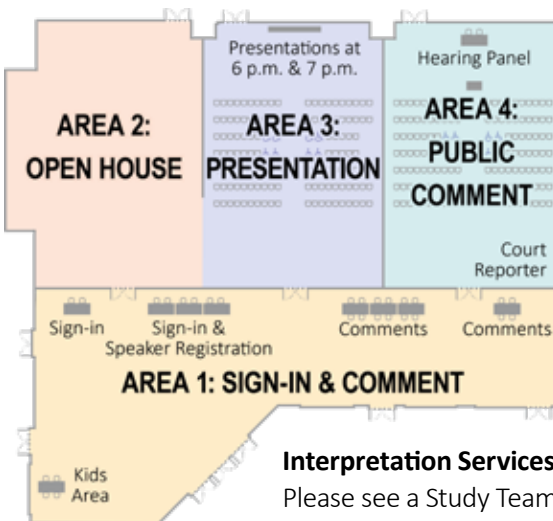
AREA 2:
OPEN HOUSE

Presentations at 6 p.m. & 7 p.m.

AREA 3:
PRESENTATION

Hearing Panel

AREA 4:
PUBLIC COMMENT

Court Reporter

Sign-in

Sign-in & Speaker Registration

Comments

Comments

AREA 1: SIGN-IN & COMMENT

Kids Area

Interpretation Services

Please see a Study Team